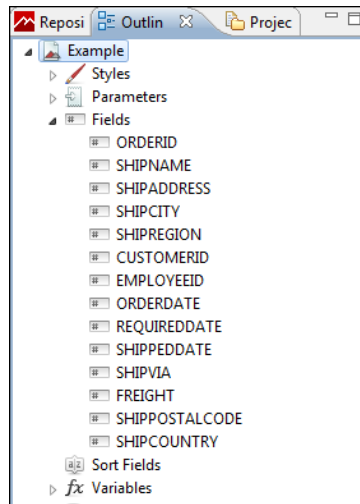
Reposi Outlin Projec

Example
Styles
Parameters
Fields
ORDERID
SHIPNAME
SHIPADDRESS
SHIPCITY
SHIPREGION
CUSTOMERID
EMPLOYEEID
ORDERDATE
REQUIREDDATE
SHIPPEDDATE
SHIPVIA
FREIGHT
SHIPPOSTALCODE
SHIPCOUNTRY
Sort Fields
Variables